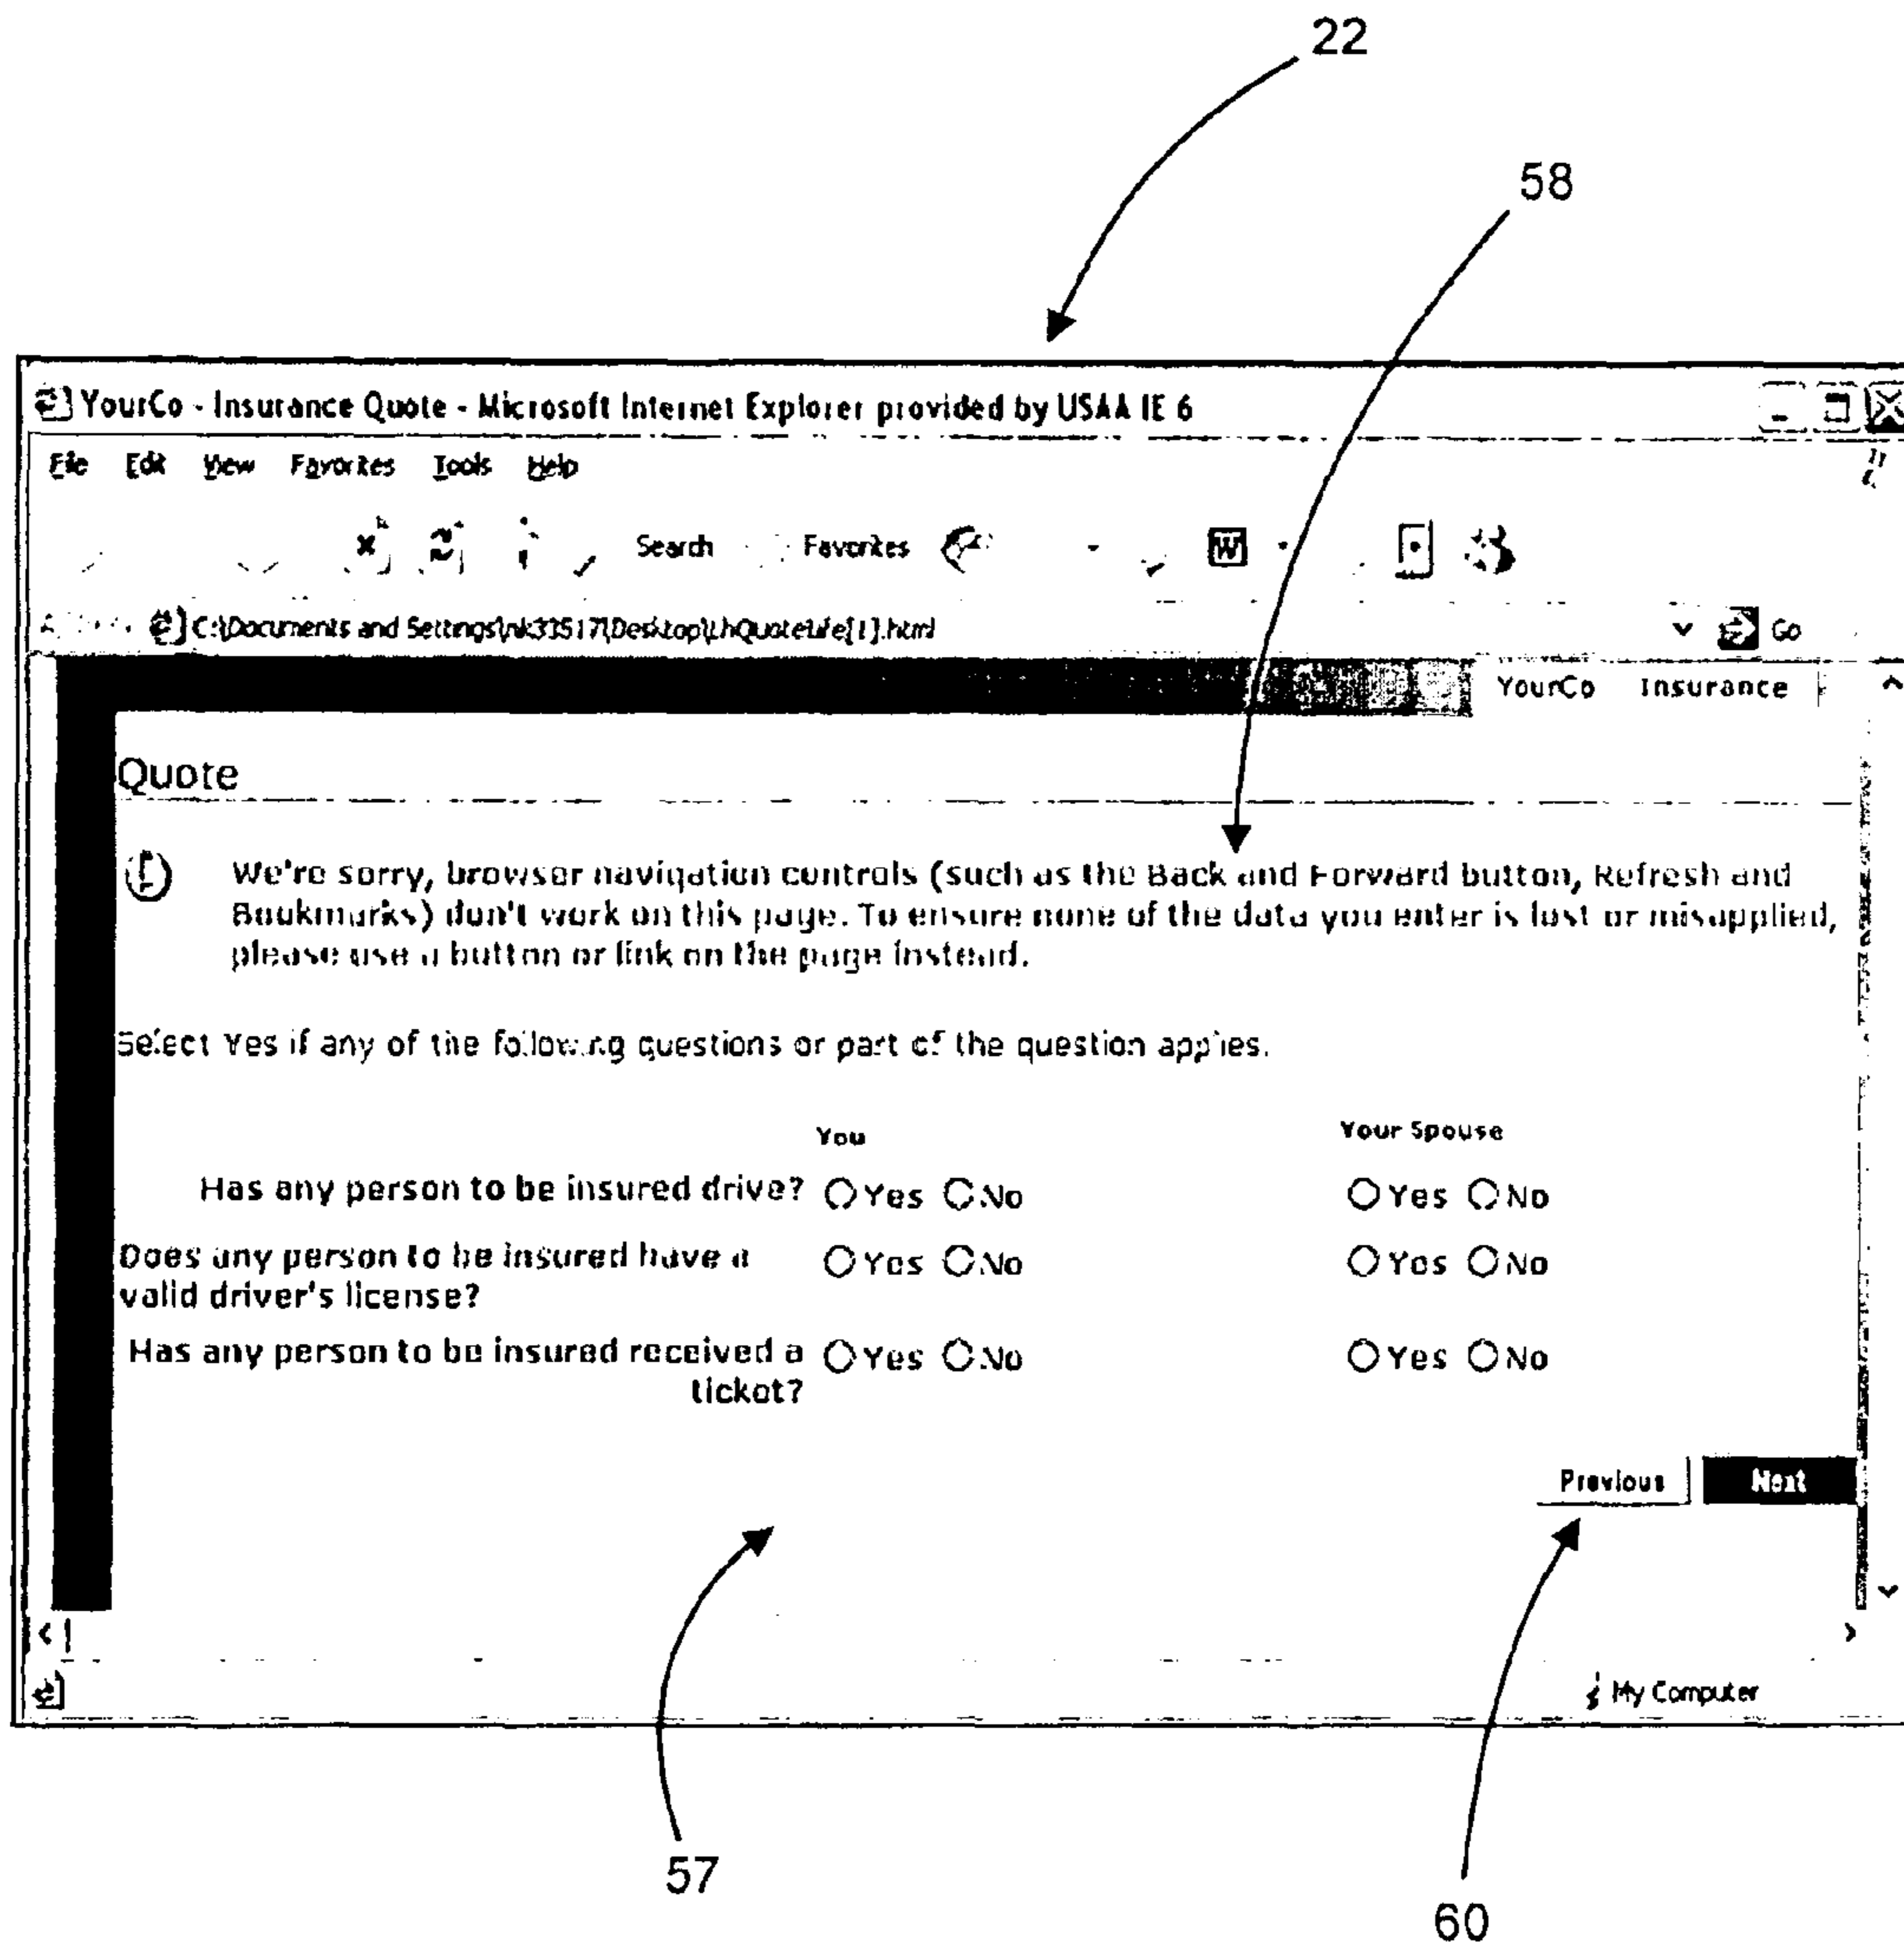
22

58

YourCo - Insurance Quote - Microsoft Internet Explorer provided by USAA IE 6

File Edit View Favorites Tools Help

Search Favorites

C:\Documents and Settings\nk33517\Desktop\LhQuoteLife[1].html

Go

YourCo Insurance

Quote

We're sorry, browser navigation controls (such as the Back and Forward button, Refresh and Bookmarks) don't work on this page. To ensure none of the data you enter is lost or misapplied, please use a button or link on the page instead.

Select Yes if any of the following questions or part of the question applies.

| | You | Your Spouse |
|---|---|---|
| Has any person to be insured drive? | Yes No | Yes No |
| Does any person to be insured have a valid driver's license? | Yes No | Yes No |
| Has any person to be insured received a ticket? | Yes No | Yes No |

Previous Next

My Computer

57

60